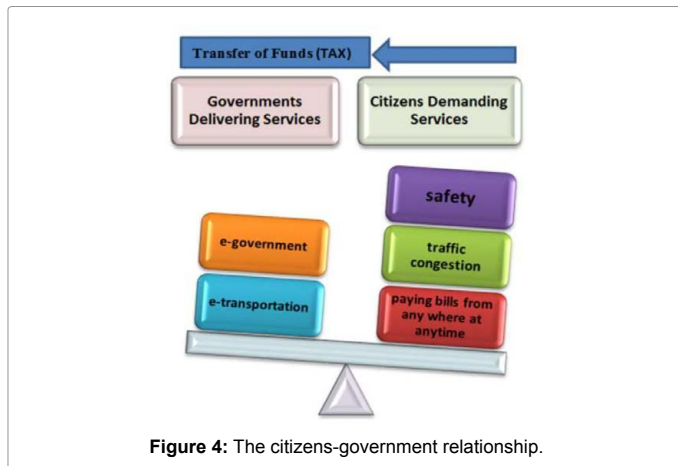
Transfer of Funds (TAX)

Governments Delivering Services

Citizens Demanding Services

safety

e-government

traffic congestion

e-transportation

paying bills from any where at anytime

**Figure 4:** The citizens-government relationship.